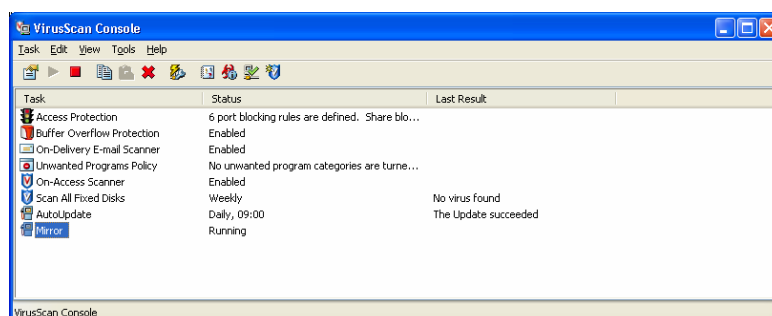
VirusScan Console

Task Edit View Tools Help

| Task | Status | Last Result |
|---|---|---|
| Access Protection | 6 port blocking rules are defined. Share blo... | |
| Buffer Overflow Protection | Enabled | |
| On-Delivery E-mail Scanner | Enabled | |
| Unwanted Programs Policy | No unwanted program categories are turne... | |
| On-Access Scanner | Enabled | |
| Scan All Fixed Disks | Weekly | No virus found |
| AutoUpdate | Daily, 09:00 | The Update succeeded |
| Mirror | Running | |

VirusScan Console